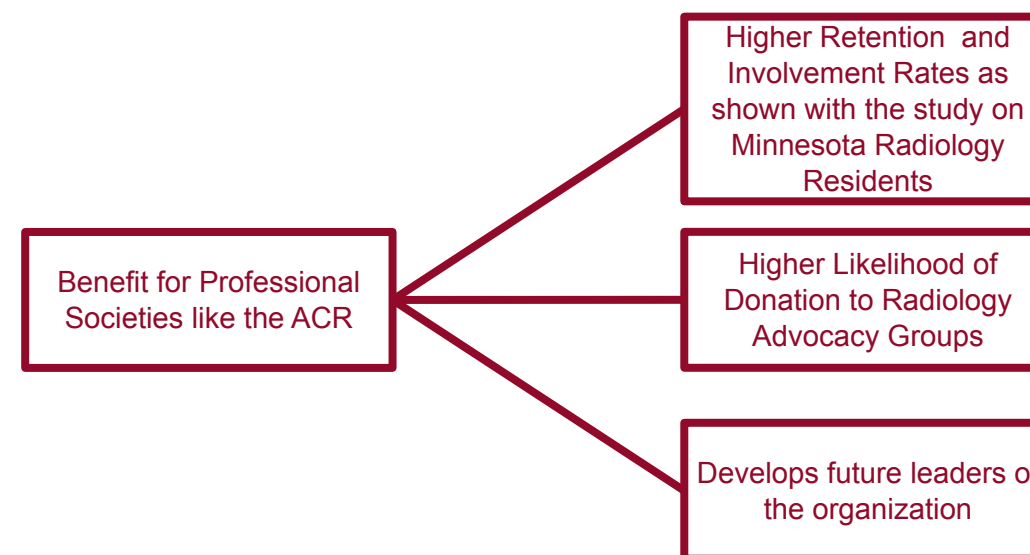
Benefit for Professional Societies like the ACR

Higher Retention and Involvement Rates as shown with the study on Minnesota Radiology Residents

Higher Likelihood of Donation to Radiology Advocacy Groups

Develops future leaders o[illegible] the organization